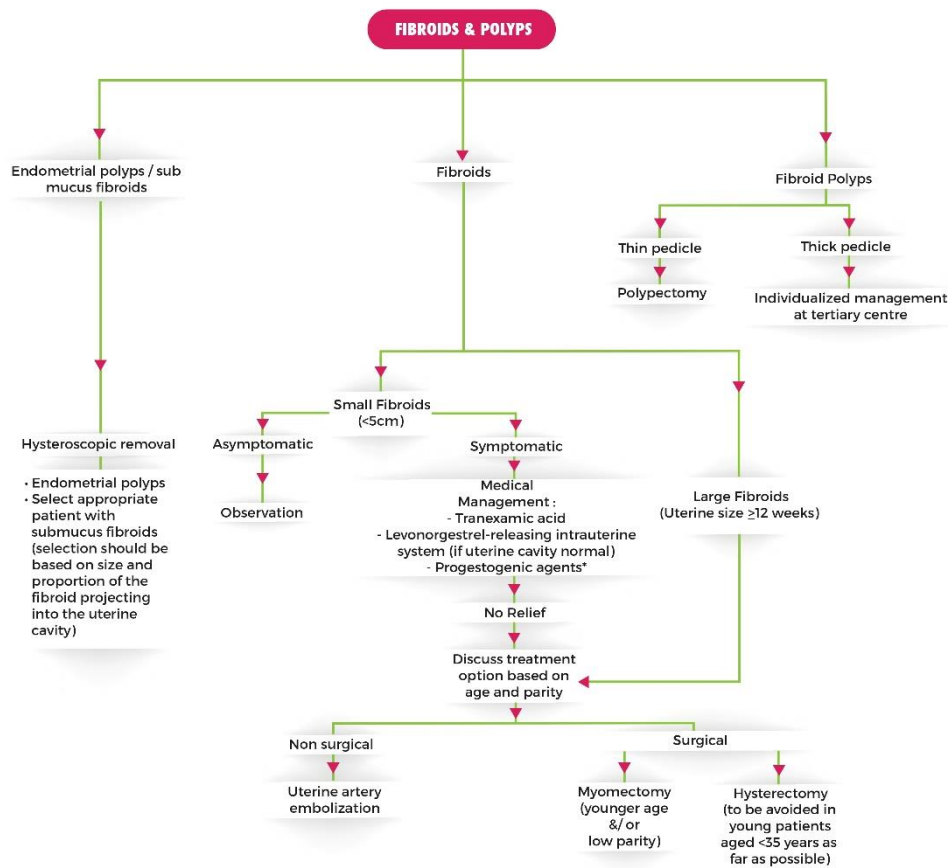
FIBROIDS & POLYPS

Endometrial polyps / sub mucus fibroids

Fibroids

Fibroid Polyps

Thin pedicle

Polypectomy

Thick pedicle

Individualized management at tertiary centre

Hysteroscopic removal

• Endometrial polyps
• Select appropriate patient with submucus fibroids (selection should be based on size and proportion of the fibroid projecting into the uterine cavity)

Small Fibroids (<5cm)

Asymptomatic

Observation

Symptomatic

Medical Management :
- Tranexamic acid
- Levonorgestrel-releasing intrauterine system (if uterine cavity normal)
- Progestogenic agents*

No Relief

Large Fibroids (Uterine size $\geq$12 weeks)

Discuss treatment option based on age and parity

Non surgical

Uterine artery embolization

Surgical

Myomectomy (younger age &/ or low parity)

Hysterectomy (to be avoided in young patients aged <35 years as far as possible)